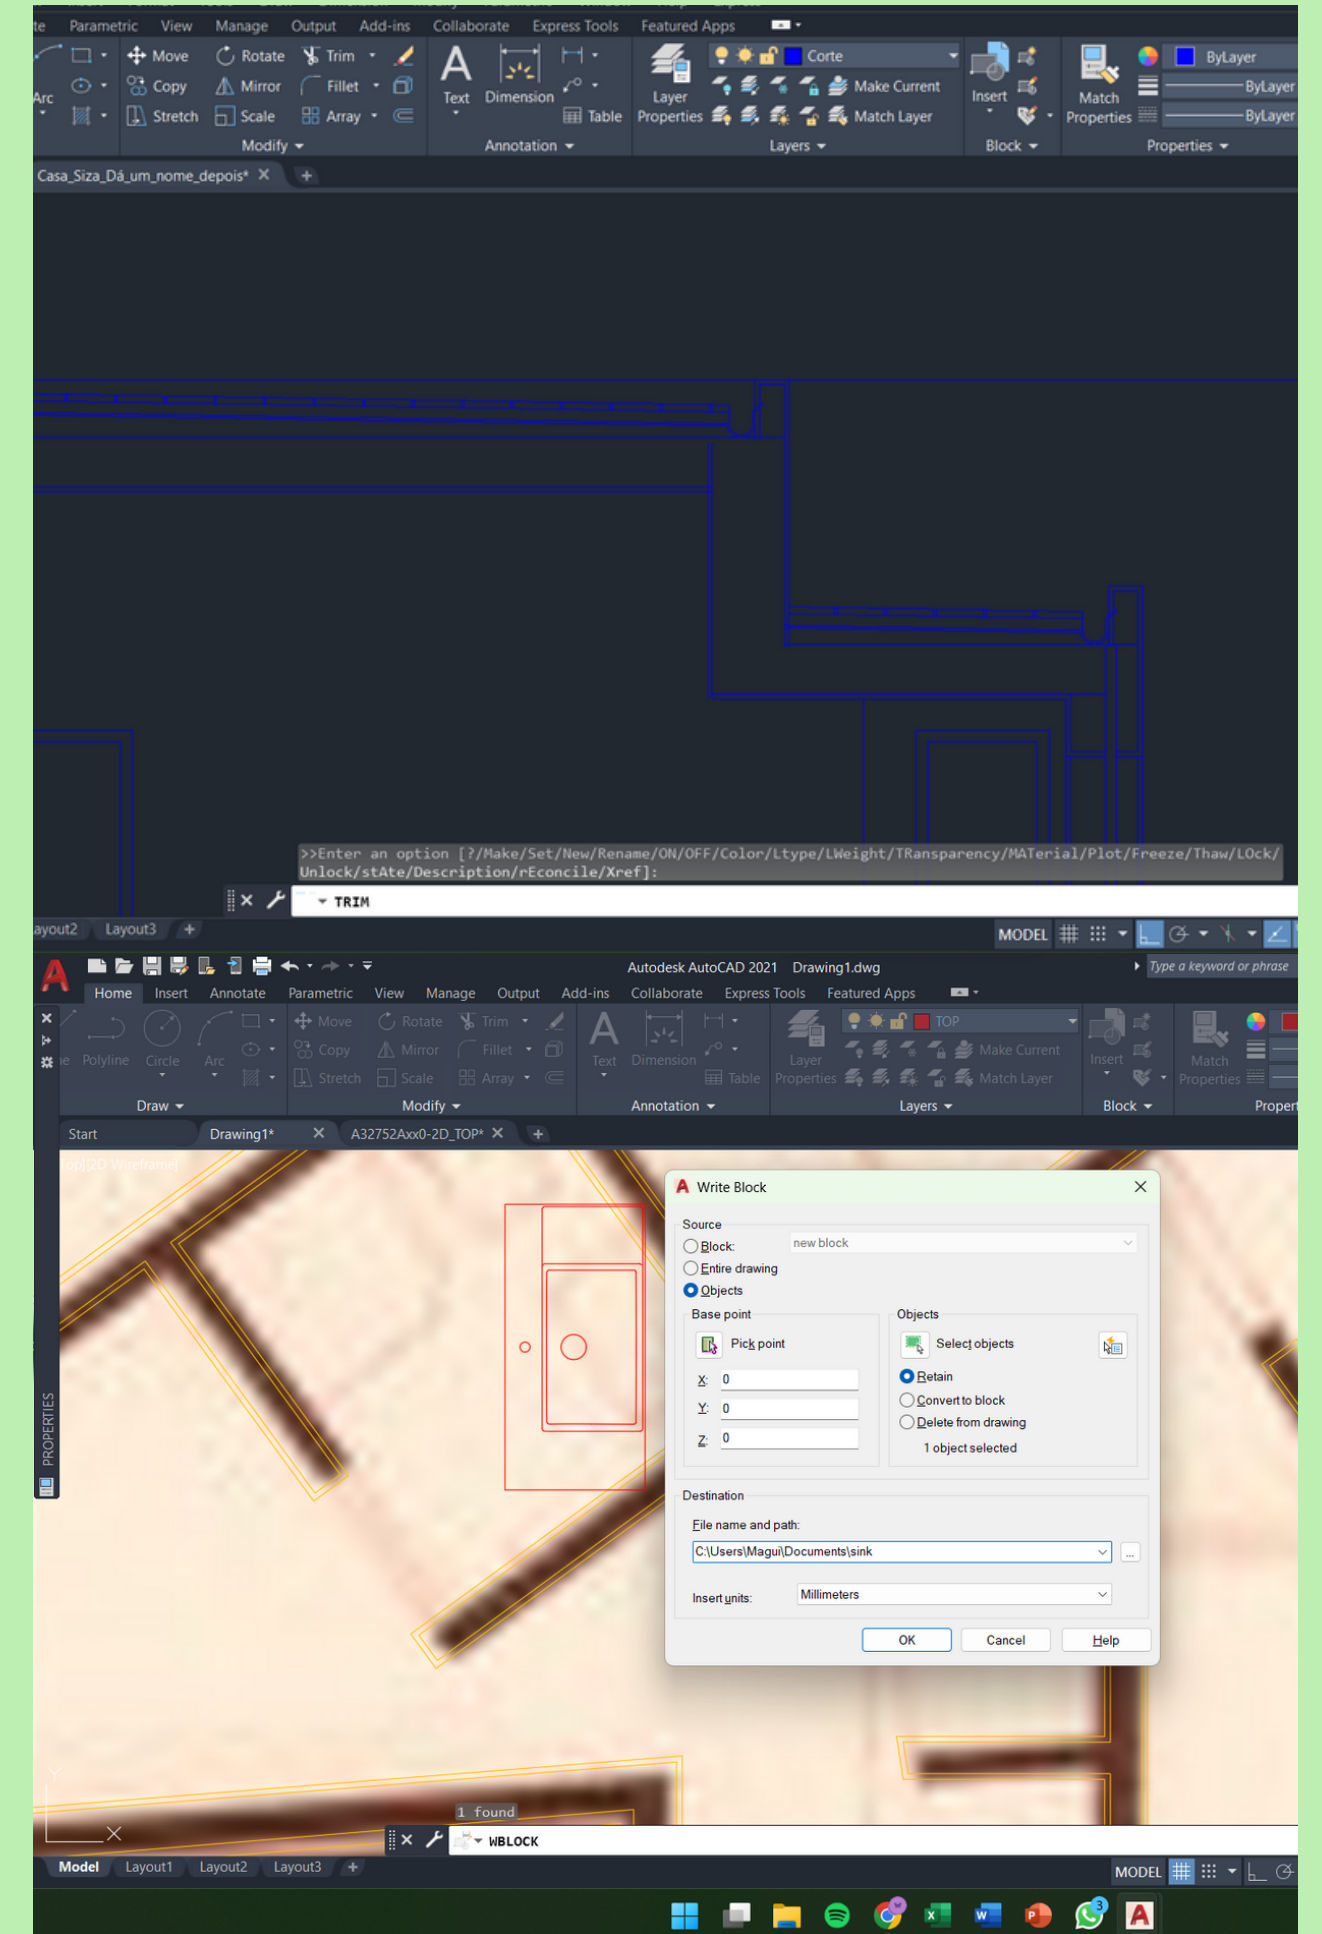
te Parametric View Manage Output Add-ins Collaborate Express Tools Featured Apps

Arc Move Rotate Trim Copy Mirror Fillet Stretch Scale Array Modify

Text Dimension Table Annotation

Layer Properties Corte Make Current Match Layer Layers

Insert Block

Match Properties ByLayer ByLayer ByLayer Properties

Casa_Siza_Dá_um_nome_depois* ✕ +

>>Enter an option [?/Make/Set/New/Rename/ON/OFF/Color/Ltype/LWeight/TRansparency/MATerial/Plot/Freeze/Thaw/LOck/Unlock/stAte/Description/rEconcile/Xref]:

TRIM

ayout2 Layout3 +

MODEL

Autodesk AutoCAD 2021 Drawing1.dwg

Type a keyword or phrase

Home Insert Annotate Parametric View Manage Output Add-ins Collaborate Express Tools Featured Apps

Polyline Circle Arc Draw

Move Rotate Trim Copy Mirror Fillet Stretch Scale Array Modify

Text Dimension Table Annotation

Layer Properties TOP Make Current Match Layer Layers

Insert Block

Match Properties Proper

Start Drawing1* ✕ A32752Axx0-2D_TOP* ✕ +

PROPERTIES

Write Block

Source
Block: new block
Entire drawing
Objects

Base point
Pick point
X: 0
Y: 0
Z: 0

Objects
Select objects
Retain
Convert to block
Delete from drawing
1 object selected

Destination
File name and path:
C:\Users\Magui\Documents\sink
Insert units: Millimeters

OK Cancel Help

1 found

WBLOCK

Model Layout1 Layout2 Layout3 +

MODEL